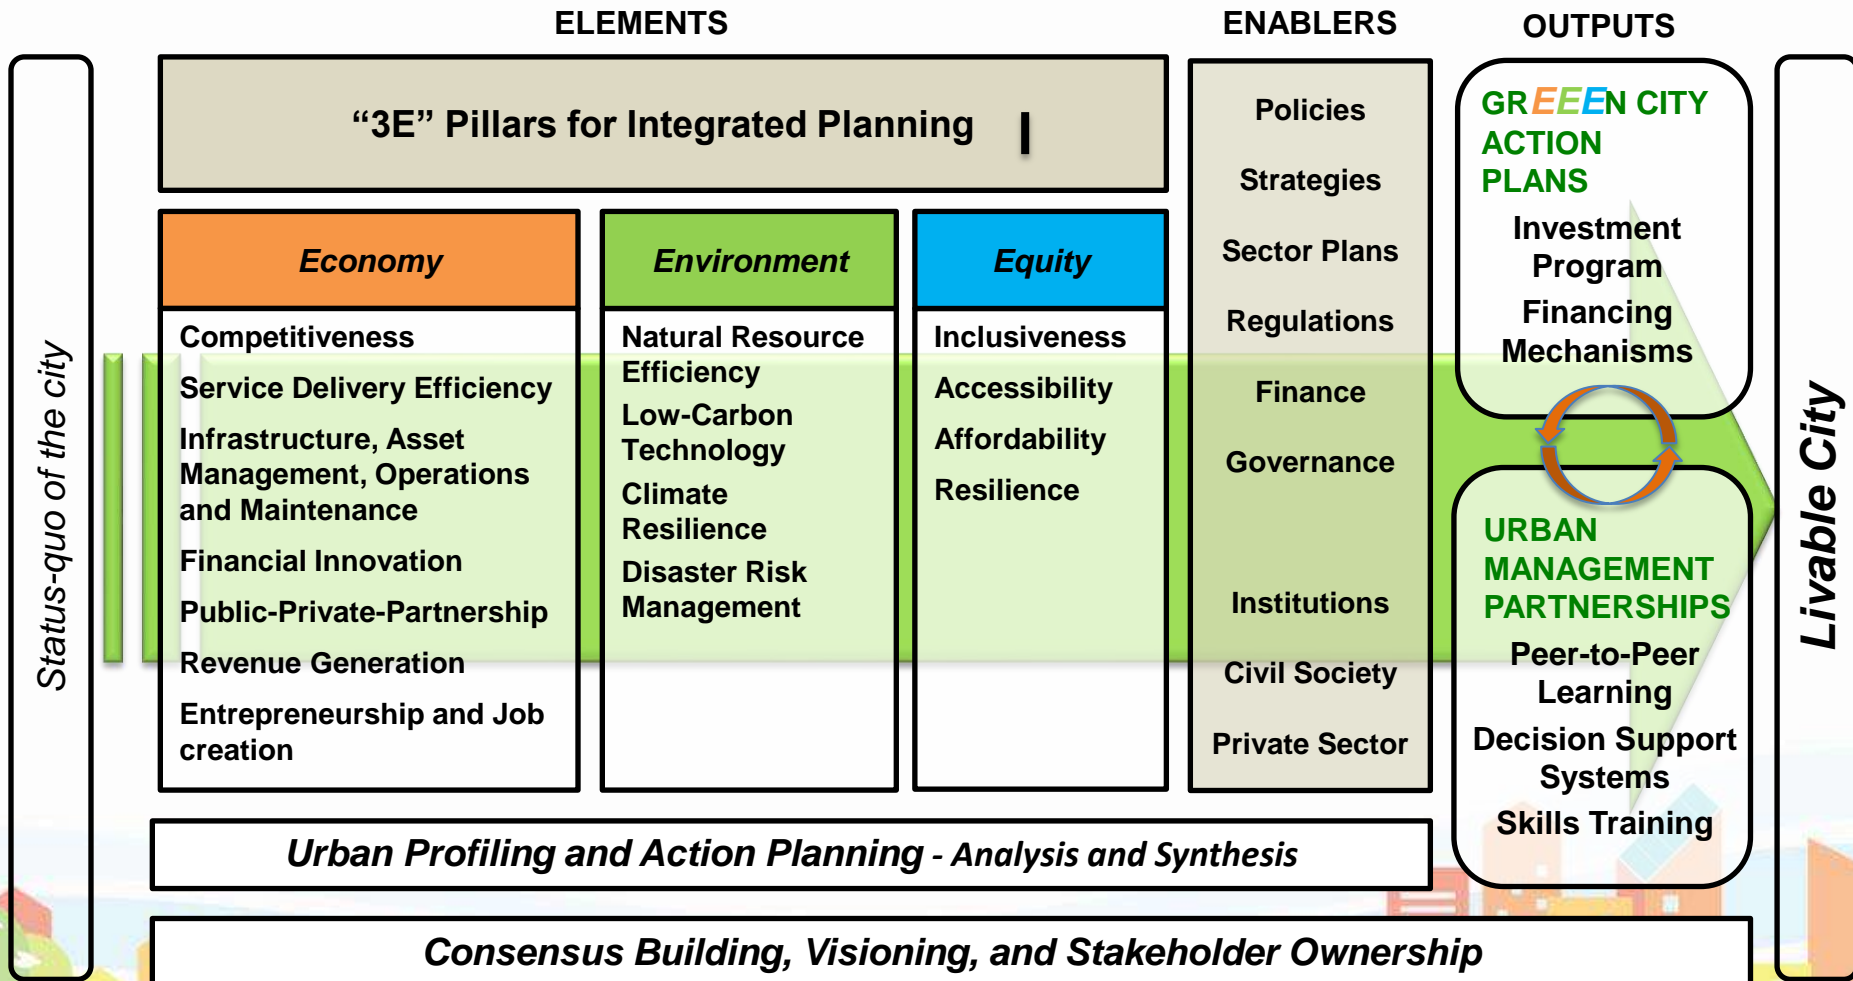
ELEMENTS

ENABLERS

OUTPUTS

Status-quo of the city

"3E" Pillars for Integrated Planning

Economy

Competitiveness
Service Delivery Efficiency
Infrastructure, Asset Management, Operations and Maintenance
Financial Innovation
Public-Private-Partnership
Revenue Generation
Entrepreneurship and Job creation

Environment

Natural Resource Efficiency
Low-Carbon Technology
Climate Resilience
Disaster Risk Management

Equity

Inclusiveness
Accessibility
Affordability
Resilience

Policies
Strategies
Sector Plans
Regulations
Finance
Governance
Institutions
Civil Society
Private Sector

GREEEN CITY ACTION PLANS
Investment Program
Financing Mechanisms

URBAN MANAGEMENT PARTNERSHIPS
Peer-to-Peer Learning
Decision Support Systems
Skills Training

Livable City

Urban Profiling and Action Planning - Analysis and Synthesis

Consensus Building, Visioning, and Stakeholder Ownership